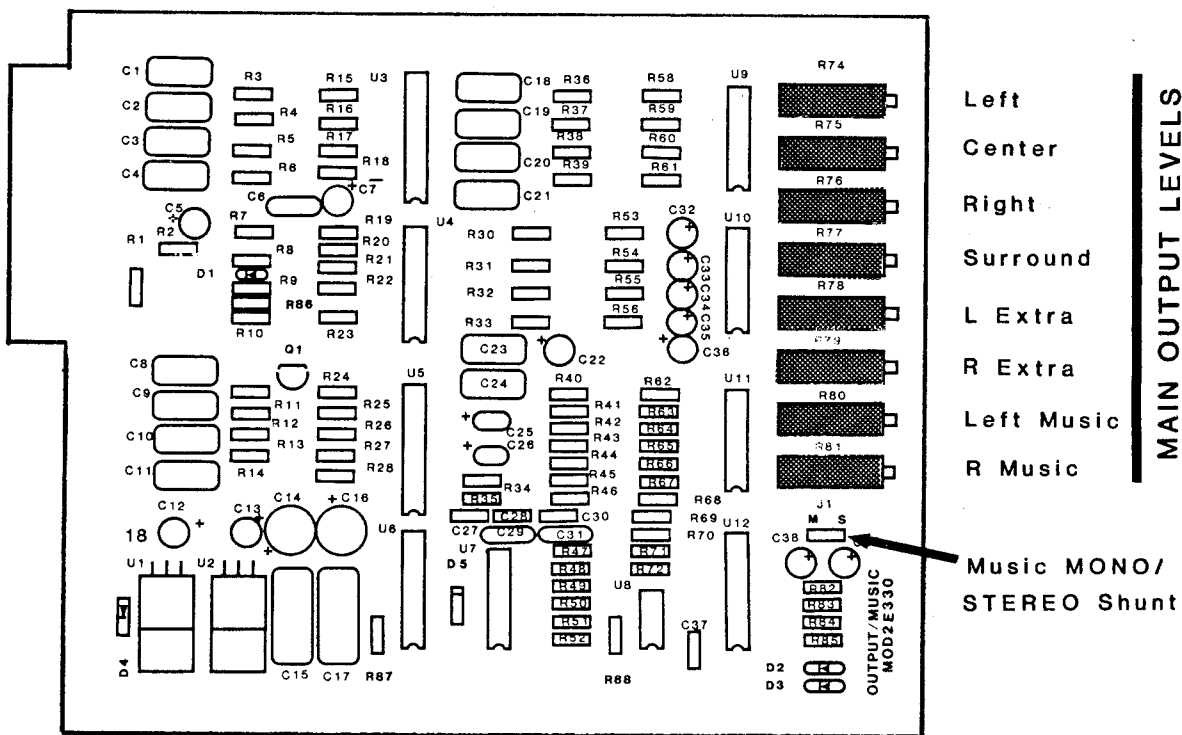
C1
C2
C3
C4
C5
R1
R2
D1
R3
R4
R5
R6
C6
R7
R8
R9
R86
R10
R15
R16
R17
R18
C7
R19
R20
R21
R22
R23
U3
U4
C18
C19
C20
C21
R36
R37
R38
R39
R30
R31
R32
R33
R53
R54
R55
R56
R58
R59
R60
R61
C32
C33
C34
C35
C36
U9
U10
R74
R75
R76
R77
R78
R79
R80
R81

Left
Center
Right
Surround
L Extra
R Extra
Left Music
R Music

MAIN OUTPUT LEVELS

C8
C9
C10
C11
Q1
R11
R12
R13
R14
R24
R25
R26
R27
R28
U5
C23
C24
C22
C25
C26
R34
R35
R40
R41
R42
R43
R44
R45
R46
R62
R63
R64
R65
R66
R67
R68
R69
R70
U11
J1
M S
C38
C12
18
C13
C14
C16
U1
U2
D4
C15
C17
R87
U6
C27
C28
C29
C30
C31
U7
D5
R47
R48
R49
R50
R51
R52
U8
R71
R72
C37
R88
U12
R82
R83
R84
R85
D2
D3
OUTPUT/MUSIC MOD2E330

Music MONO/ STEREO Shunt